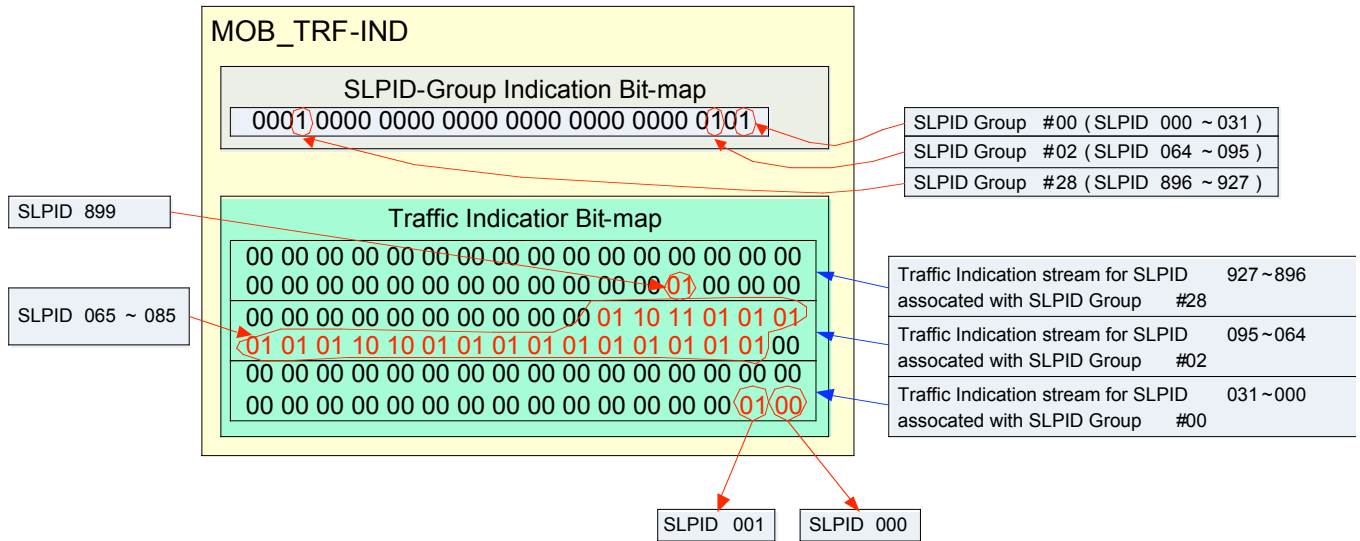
MOB_TRF-IND

SLPID-Group Indication Bit-map

0001 0000 0000 0000 0000 0000 0000 0101

SLPID Group #00 ( SLPID 000 ~ 031 )

SLPID Group #02 ( SLPID 064 ~ 095 )

SLPID Group #28 ( SLPID 896 ~ 927 )

SLPID 899

Traffic Indicatior Bit-map

00 00 00 00 00 00 00 00 00 00 00 00 00 00 00 00
00 00 00 00 00 00 00 00 00 00 00 00 01 00 00 00

Traffic Indication stream for SLPID 927~896 assocated with SLPID Group #28

SLPID 065 ~ 085

00 00 00 00 00 00 00 00 00 00 01 10 11 01 01 01
01 01 01 10 10 01 01 01 01 01 01 01 01 01 01 00

Traffic Indication stream for SLPID 095~064 assocated with SLPID Group #02

00 00 00 00 00 00 00 00 00 00 00 00 00 00 00 00
00 00 00 00 00 00 00 00 00 00 00 00 00 00 01 00

Traffic Indication stream for SLPID 031~000 assocated with SLPID Group #00

SLPID 001

SLPID 000